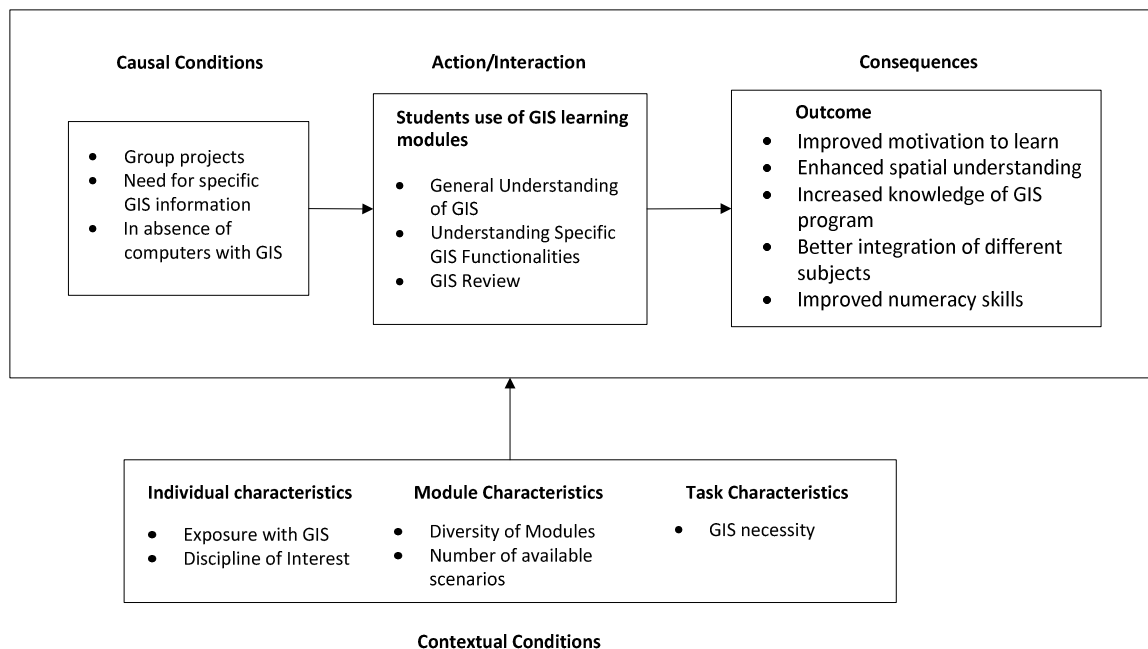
Causal Conditions

- Group projects
- Need for specific GIS information
- In absence of computers with GIS

Action/Interaction

Students use of GIS learning modules

- General Understanding of GIS
- Understanding Specific GIS Functionalities
- GIS Review

Consequences

Outcome

- Improved motivation to learn
- Enhanced spatial understanding
- Increased knowledge of GIS program
- Better integration of different subjects
- Improved numeracy skills

Individual characteristics

- Exposure with GIS
- Discipline of Interest

Module Characteristics

- Diversity of Modules
- Number of available scenarios

Task Characteristics

- GIS necessity

Contextual Conditions